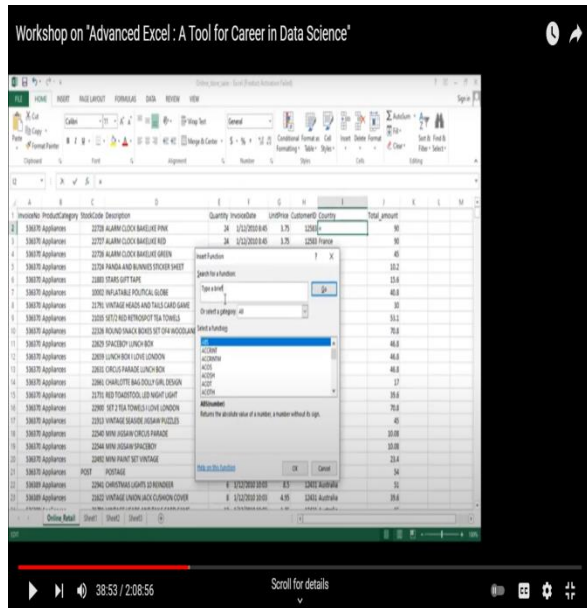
Workshop on "Advanced Excel : A Tool for Career in Data Science"

FILE HOME INSERT PAGE LAYOUT FORMULAS DATA REVIEW VIEW

Cut
Copy
Format Painter
Clipboard
Calibri
Font
Alignment
Wrap Text
Merge & Center
General
Number
Conditional Formatting
Format as Table
Cell Styles
Styles
Insert Delete Format
Cells
AutoSum
Fill
Clear
Sort & Filter
Find & Select
Editing

| | A | B | C | D | E | F | G | H | I | J |
|---|---|---|---|---|---|---|---|---|---|---|
| 1 | InvoiceNo | ProductCategory | StockCode | Description | Quantity | InvoiceDate | UnitPrice | CustomerID | Country | Total_amount |
| 2 | 536370 | Appliances | | 22728 ALARM CLOCK BAKELIKE PINK | 24 | 1/12/2010 8:45 | 3.75 | 12583 | = | 90 |
| 3 | 536370 | Appliances | | 22727 ALARM CLOCK BAKELIKE RED | 24 | 1/12/2010 8:45 | 3.75 | 12583 | France | 90 |
| 4 | 536370 | Appliances | | 22726 ALARM CLOCK BAKELIKE GREEN | | | | | | 45 |
| 5 | 536370 | Appliances | | 21724 PANDA AND BUNNIES STICKER SHEET | | | | | | 10.2 |
| 6 | 536370 | Appliances | | 21883 STARS GIFT TAPE | | | | | | 15.6 |
| 7 | 536370 | Appliances | | 10002 INFLATABLE POLITICAL GLOBE | | | | | | 40.8 |
| 8 | 536370 | Appliances | | 21791 VINTAGE HEADS AND TAILS CARD GAME | | | | | | 30 |
| 9 | 536370 | Appliances | | 21035 SET/2 RED RETROSPOT TEA TOWELS | | | | | | 53.1 |
| 10 | 536370 | Appliances | | 22326 ROUND SNACK BOXES SET OF4 WOODLAND | | | | | | 70.8 |
| 11 | 536370 | Appliances | | 22629 SPACEBOY LUNCH BOX | | | | | | 46.8 |
| 12 | 536370 | Appliances | | 22659 LUNCH BOX I LOVE LONDON | | | | | | 46.8 |
| 13 | 536370 | Appliances | | 22631 CIRCUS PARADE LUNCH BOX | | | | | | 46.8 |
| 14 | 536370 | Appliances | | 22661 CHARLOTTE BAG DOLLY GIRL DESIGN | | | | | | 17 |
| 15 | 536370 | Appliances | | 21731 RED TOADSTOOL LED NIGHT LIGHT | | | | | | 39.6 |
| 16 | 536370 | Appliances | | 22900 SET 2 TEA TOWELS I LOVE LONDON | | | | | | 70.8 |
| 17 | 536370 | Appliances | | 21913 VINTAGE SEASIDE JIGSAW PUZZLES | | | | | | 45 |
| 18 | 536370 | Appliances | | 22540 MINI JIGSAW CIRCUS PARADE | | | | | | 10.08 |
| 19 | 536370 | Appliances | | 22544 MINI JIGSAW SPACEBOY | | | | | | 10.08 |
| 20 | 536370 | Appliances | | 22492 MINI PAINT SET VINTAGE | | | | | | 23.4 |
| 21 | 536370 | Appliances | POST | POSTAGE | | | | | | 54 |
| 22 | 536389 | Appliances | | 22941 CHRISTMAS LIGHTS 10 REINDEER | 6 | 1/12/2010 10:03 | 8.5 | 12431 | Australia | 51 |
| 23 | 536389 | Appliances | | 21622 VINTAGE UNION JACK CUSHION COVER | 8 | 1/12/2010 10:03 | 4.95 | 12431 | Australia | 39.6 |

Insert Function
Search for a function:
Type a brief
Go
Or select a category: All
Select a function:
ABS
ACCRINT
ACCRINTM
ACOS
ACOSH
ACOT
ACOTH
ABS(number)
Returns the absolute value of a number, a number without its sign.
Help on this function
OK
Cancel

Online Retail | Sheet1 | Sheet2 | Sheet3

38:53 / 2:08:56
Scroll for details